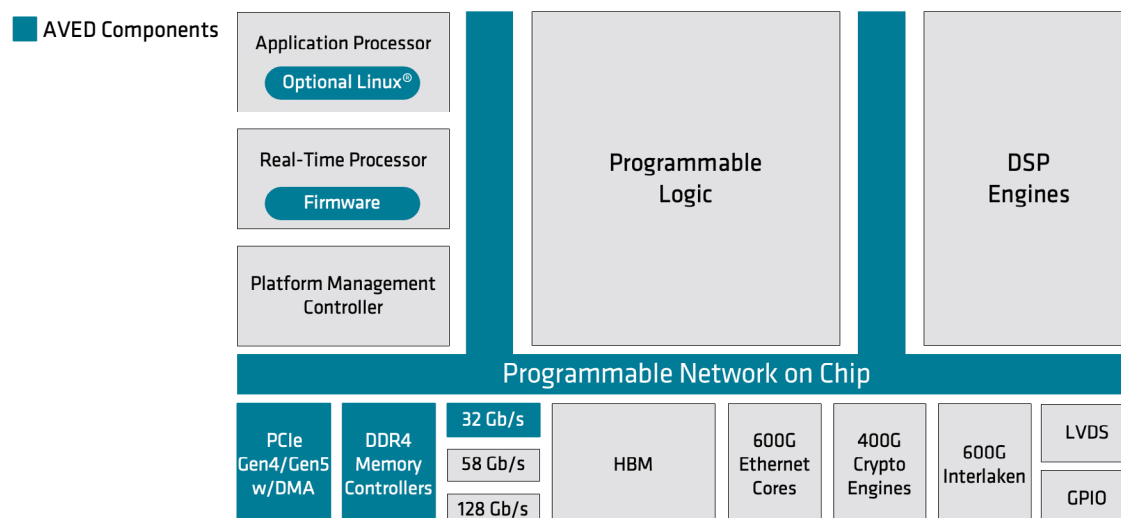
AVED Components

Application Processor

Optional Linux®

Real-Time Processor

Firmware

Platform Management Controller

Programmable Logic

DSP Engines

Programmable Network on Chip

PCIe Gen4/Gen5 w/DMA

DDR4 Memory Controllers

32 Gb/s

58 Gb/s

128 Gb/s

HBM

600G Ethernet Cores

400G Crypto Engines

600G Interlaken

LVDS

GPIO